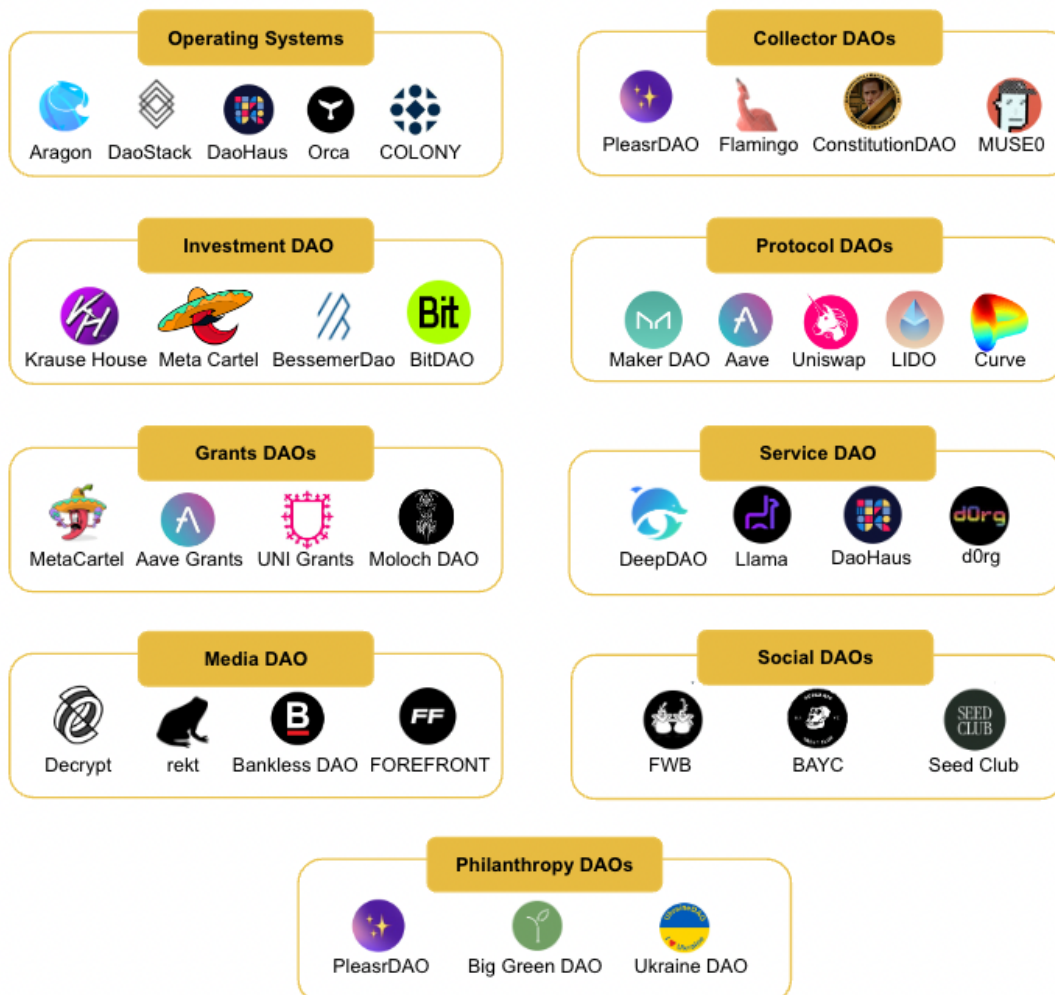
Operating Systems
Aragon DaoStack DaoHaus Orca COLONY

Collector DAOs
PleasrDAO Flamingo ConstitutionDAO MUSE0

Investment DAO
Krause House Meta Cartel BessemerDao BitDAO

Protocol DAOs
Maker DAO Aave Uniswap LIDO Curve

Grants DAOs
MetaCartel Aave Grants UNI Grants Moloch DAO

Service DAO
DeepDAO Llama DaoHaus d0rg

Media DAO
Decrypt rekt Bankless DAO FOREFRONT

Social DAOs
FWB BAYC Seed Club

Philanthropy DAOs
PleasrDAO Big Green DAO Ukraine DAO